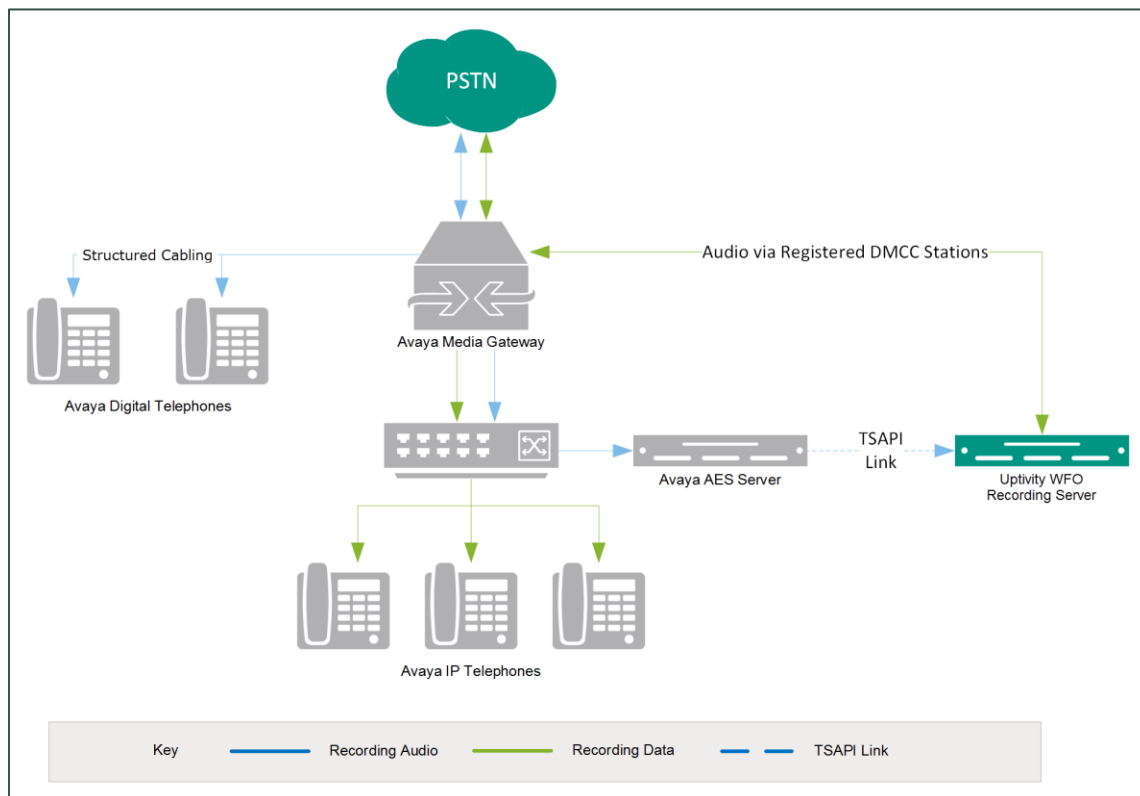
PSTN

Structured Cabling

Audio via Registered DMCC Stations

Avaya Media Gateway

Avaya Digital Telephones

TSAPI Link

Avaya AES Server

Uptivity WFO Recording Server

Avaya IP Telephones

Key Recording Audio Recording Data TSAPI Link